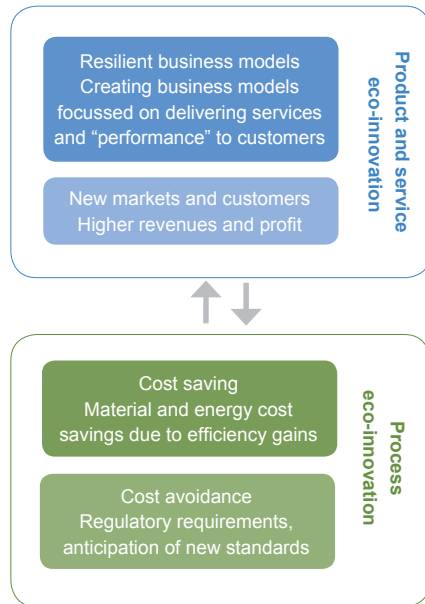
Resilient business models
Creating business models focussed on delivering services and "performance" to customers

New markets and customers
Higher revenues and profit

Product and service eco-innovation

Cost saving
Material and energy cost savings due to efficiency gains

Cost avoidance
Regulatory requirements, anticipation of new standards

Process eco-innovation